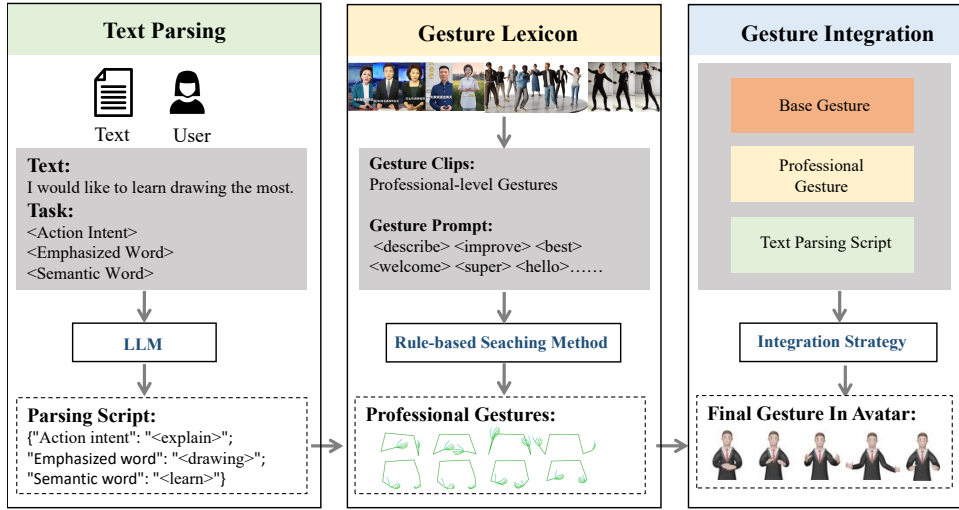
Text Parsing

Text User

Text:
I would like to learn drawing the most.
Task:
<Action Intent>
<Emphasized Word>
<Semantic Word>

LLM

Parsing Script:
{"Action intent": "<explain>";
"Emphasized word": "<drawing>";
"Semantic word": "<learn>"}

Gesture Lexicon

Gesture Clips:
Professional-level Gestures

Gesture Prompt:
<describe> <improve> <best>
<welcome> <super> <hello>……

Rule-based Seaching Method

Professional Gestures:

Gesture Integration

Base Gesture

Professional Gesture

Text Parsing Script

Integration Strategy

Final Gesture In Avatar: